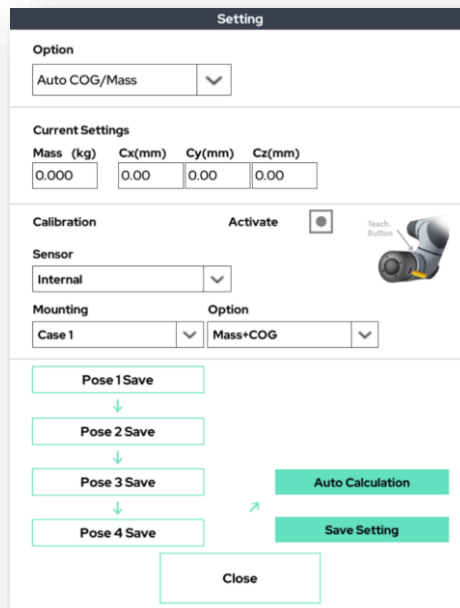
Setting

Option

Auto COG/Mass

Current Settings

| Mass (kg) | Cx(mm) | Cy(mm) | Cz(mm) |
|---|---|---|---|
| 0.000 | 0.00 | 0.00 | 0.00 |

Calibration

Activate

Teach Button

Sensor

Internal

Mounting

Case 1

Option

Mass+COG

Pose 1 Save

Pose 2 Save

Pose 3 Save

Pose 4 Save

Auto Calculation

Save Setting

Close